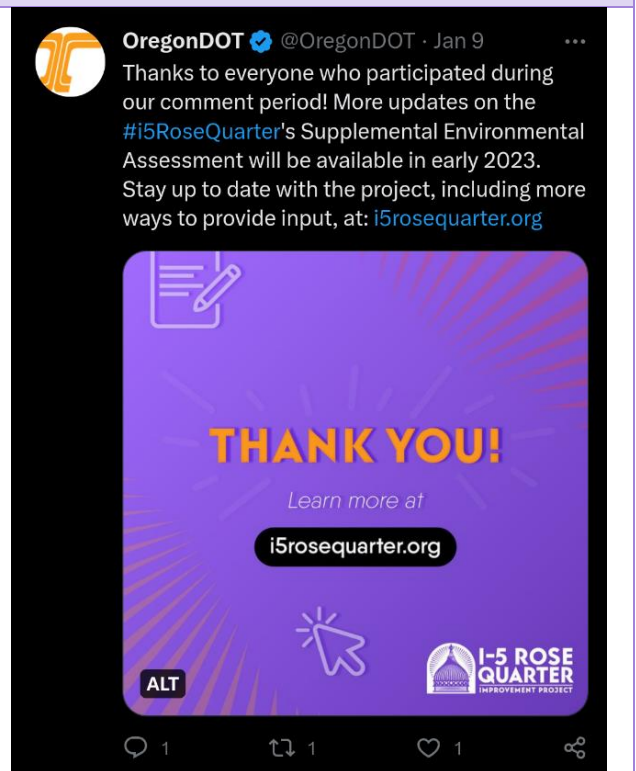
OregonDOT @OregonDOT · Jan 9

Thanks to everyone who participated during our comment period! More updates on the #i5RoseQuarter's Supplemental Environmental Assessment will be available in early 2023. Stay up to date with the project, including more ways to provide input, at: i5rosequarter.org

THANK YOU!

Learn more at

i5rosequarter.org

ALT

I-5 ROSE QUARTER IMPROVEMENT PROJECT

1 1 1